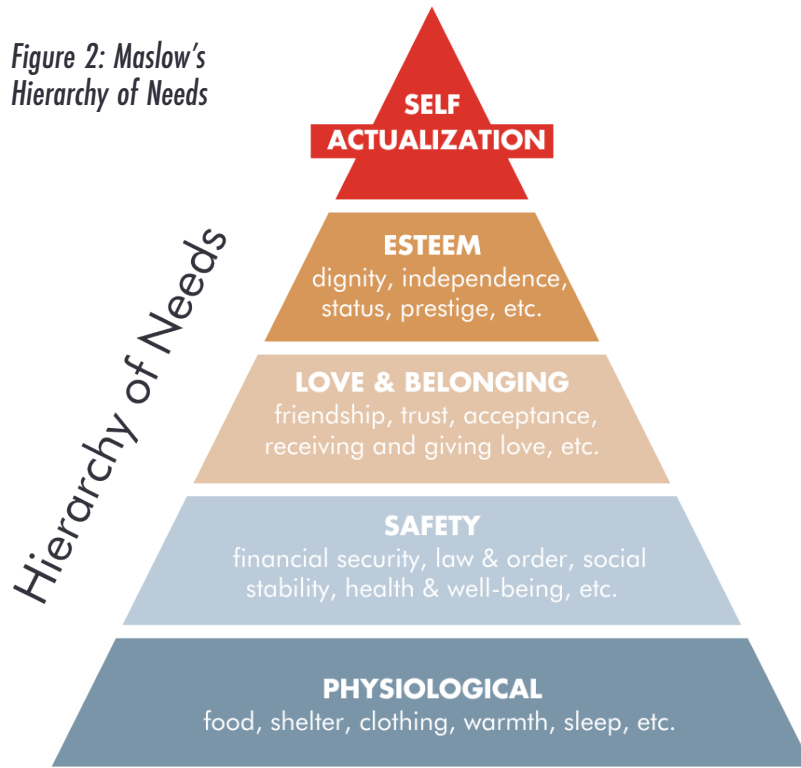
Figure 2: Maslow's Hierarchy of Needs

Hierarchy of Needs

SELF ACTUALIZATION

ESTEEM
dignity, independence, status, prestige, etc.

LOVE & BELONGING
friendship, trust, acceptance, receiving and giving love, etc.

SAFETY
financial security, law & order, social stability, health & well-being, etc.

PHYSIOLOGICAL
food, shelter, clothing, warmth, sleep, etc.